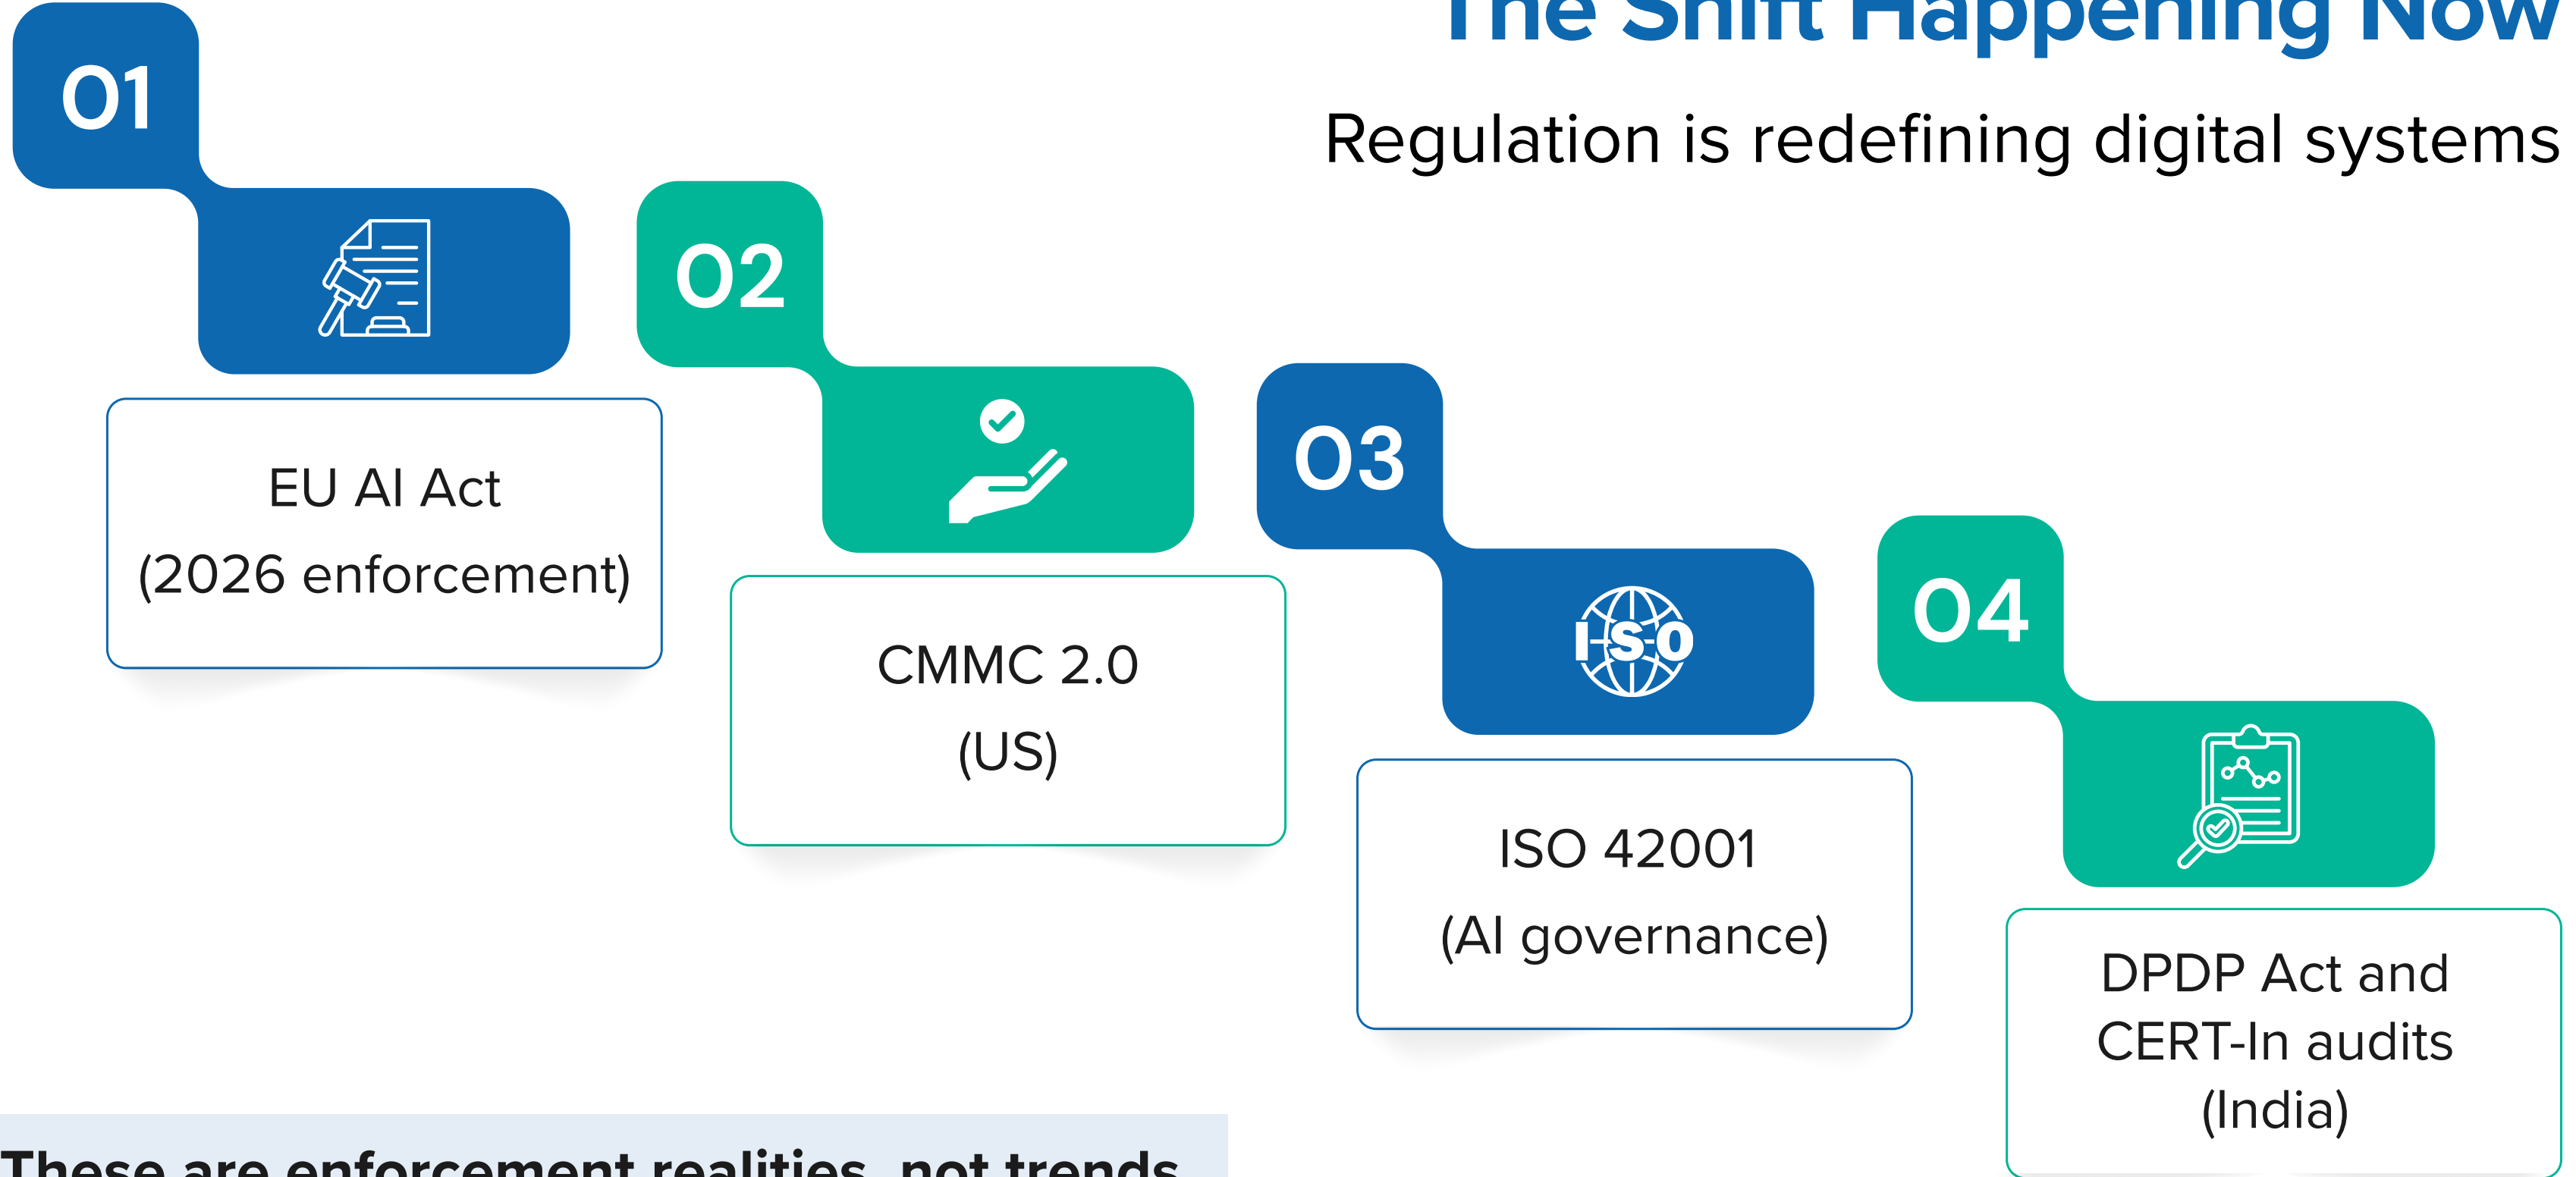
The Shift Happening Now

Regulation is redefining digital systems

01

EU AI Act
(2026 enforcement)

02

CMMC 2.0
(US)

03

ISO

ISO 42001
(AI governance)

04

DPDP Act and CERT-In audits (India)

These are enforcement realities, not trends